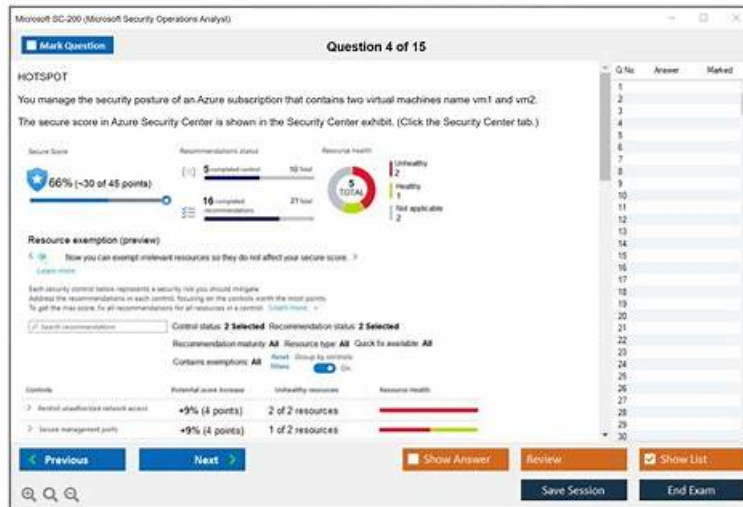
Microsoft SC-200 (Microsoft Security Operations Analyst)

Mark Question

Question 4 of 15

HOTSPOT

You manage the security posture of an Azure subscription that contains two virtual machines name vm1 and vm2.

The secure score in Azure Security Center is shown in the Security Center exhibit. (Click the Security Center tab.)

Secure Score

66% (~30 of 45 points)

Recommendations status

5 completed control 10 Total

16 completed recommendations 21 Total

Resource health

5 TOTAL

Unhealthy 2

Healthy 1

Not applicable 2

Resource exemption (preview)

Now you can exempt irrelevant resources so they do not affect your secure score.

Learn more

Each security control below represents a security risk you should mitigate.
Address the recommendations in each control, focusing on the controls worth the most points.
To get the max score, fix all recommendations for all resources in a control. Learn more

Search recommendations

Control status: 2 Selected Recommendation status: 2 Selected

Recommendation maturity: All Resource type: All Quick fix available: All

Contains exemptions: All Reset filters Group by controls On

| Controls | Potential score increase | Unhealthy resources | Resource health |
|---|---|---|---|
| Restrict unauthorized network access | +9% (4 points) | 2 of 2 resources | |
| Secure management ports | +9% (4 points) | 1 of 2 resources | |

| Q No. | Answer | Marked |
|---|---|---|
| 1 | | |
| 2 | | |
| 3 | | |
| 4 | | |
| 5 | | |
| 6 | | |
| 7 | | |
| 8 | | |
| 9 | | |
| 10 | | |
| 11 | | |
| 12 | | |
| 13 | | |
| 14 | | |
| 15 | | |
| 16 | | |
| 17 | | |
| 18 | | |
| 19 | | |
| 20 | | |
| 21 | | |
| 22 | | |
| 23 | | |
| 24 | | |
| 25 | | |
| 26 | | |
| 27 | | |
| 28 | | |
| 29 | | |
| 30 | | |

Previous

Next

Show Answer

Review

Show List

Save Session

End Exam